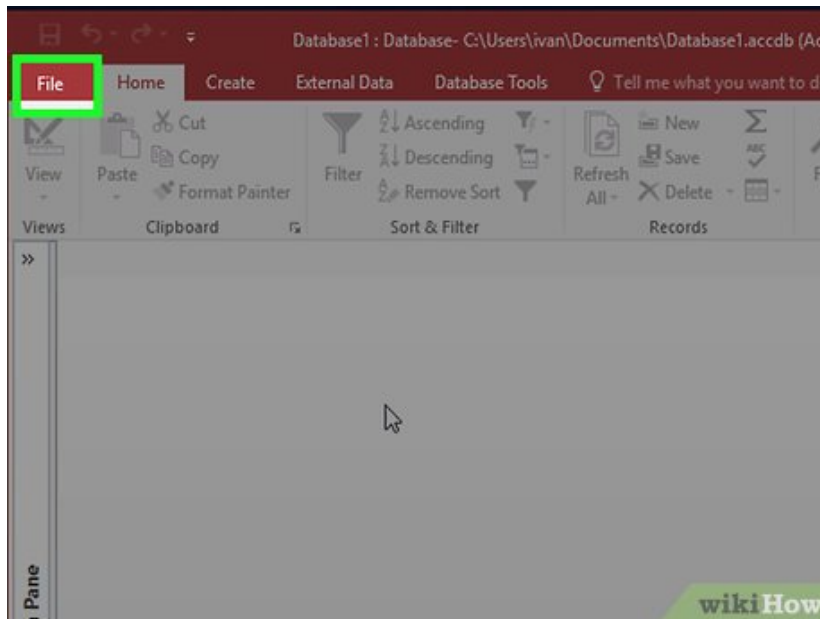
Database1 : Database- C:\Users\ivan\Documents\Database1.accdb (A

File
Home
Create
External Data
Database Tools
Tell me what you want to d

View
Views
Paste
Cut
Copy
Format Painter
Clipboard
Filter
Ascending
Descending
Remove Sort
Sort & Filter
Refresh All
New
Save
Delete
Records

»

Pane

wikiHow